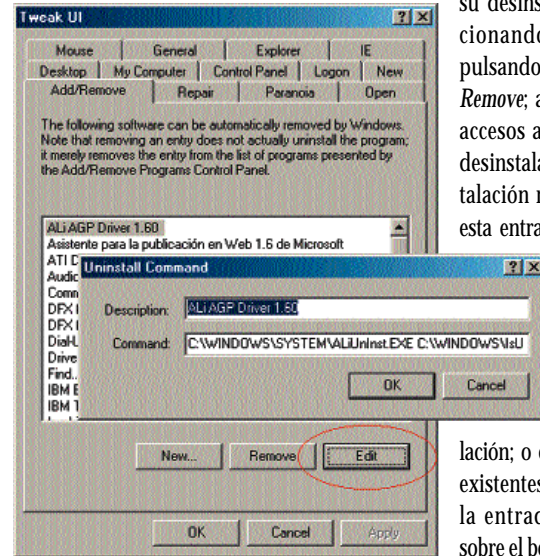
Tweak UI

Mouse | General | Explorer | IE
Desktop | My Computer | Control Panel | Logon | New
Add/Remove | Repair | Paranoia | Open

The following software can be automatically removed by Windows. Note that removing an entry does not actually uninstall the program; it merely removes the entry from the list of programs presented by the Add/Remove Programs Control Panel.

ALi AGP Driver 1.60
Asistente para la publicación en Web 1.6 de Microsoft
ATI D
Audic
Comm
DFX I
DFX I
DiaHi
Drive
Find...
IBM E
IBM T

Uninstall Command

Description: ALi AGP Driver 1.60
Command: C:\WINDOWS\SYSTEM\ALiUnInst.EXE C:\WINDOWS\IsU

OK
Cancel

New...
Remove
Edit

OK
Cancel
Apply

su desins
cionando
pulsando
Remove; a
accesos a
desinstala
talación n
esta entra

lación; o
existentes
la entrad
sobre el bo